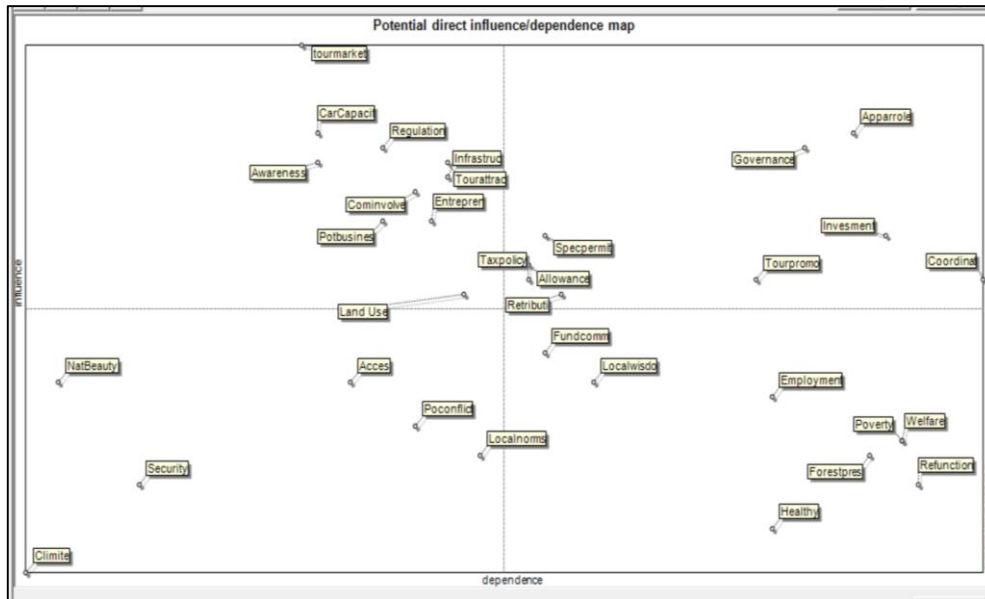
Potential direct influence/dependence map

tourmarket
CarCapacit
Regulation
Apparrole
Infrastruc
Governance
Awareness
Tourattrac
Cominvolve
Entrepren
Invesment
Potbusines
Specpermit
Taxpolicy
Tourpromo
Coordinat
Allowance
Retributi
Land Use
Fundcomm
NatBeauty
Acces
Localwisdo
Employment
Poconflict
Poverty
Welfare
Localnorms
Security
Forestpres
Refunction
Healthy
Climite

influence
dependence